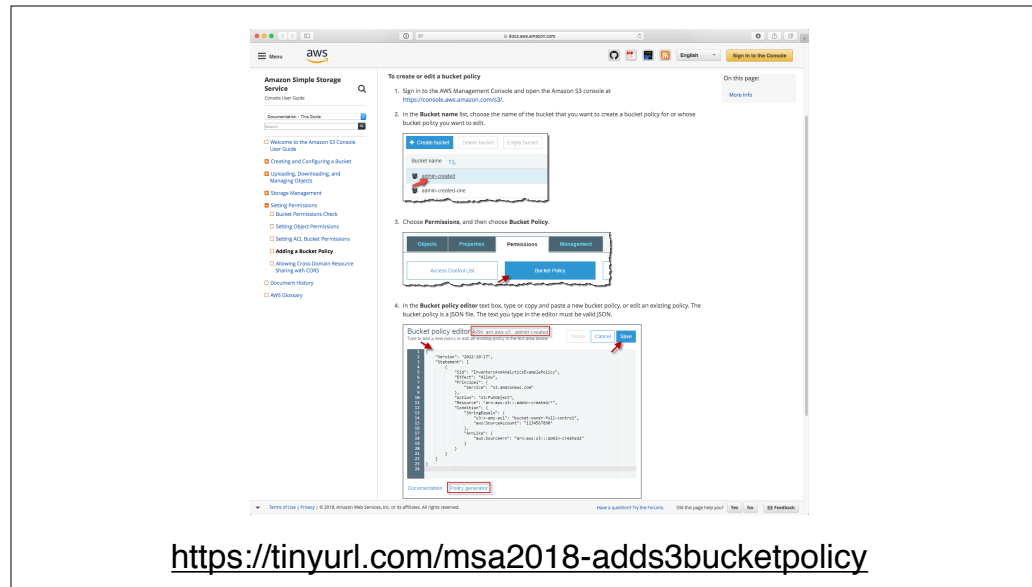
docs.aws.amazon.com

Menu aws

English Sign In to the Console

Amazon Simple Storage Service
Console User Guide

Documentation - This Guide
Search

Welcome to the Amazon S3 Console User Guide
Creating and Configuring a Bucket
Uploading, Downloading, and Managing Objects
Storage Management
Setting Permissions
Bucket Permissions Check
Setting Object Permissions
Setting ACL Bucket Permissions
Adding a Bucket Policy
Allowing Cross-Domain Resource Sharing with CORS
Document History
AWS Glossary

To create or edit a bucket policy

1. Sign in to the AWS Management Console and open the Amazon S3 console at https://console.aws.amazon.com/s3/.

2. In the **Bucket name** list, choose the name of the bucket that you want to create a bucket policy for or whose bucket policy you want to edit.

+ Create bucket Delete bucket Empty bucket
Bucket name
admin-created
admin-created-one

3. Choose **Permissions**, and then choose **Bucket Policy**.

Objects Properties Permissions Management
Access Control List Bucket Policy

4. In the **Bucket policy editor** text box, type or copy and paste a new bucket policy, or edit an existing policy. The bucket policy is a JSON file. The text you type in the editor must be valid JSON.

Bucket policy editor ARN: arn:aws:s3:::admin-created
Type to add a new policy or edit an existing policy in the text area below.
Delete Cancel Save

{
"Version": "2012-10-17",
"Statement": [
{
"Sid": "InventoryAndAnalyticsExamplePolicy",
"Effect": "Allow",
"Principal": {
"Service": "s3.amazonaws.com"
},
"Action": "s3:PutObject",
"Resource": "arn:aws:s3:::admin-created/*",
"Condition": {
"StringEquals": {
"s3:x-amz-acl": "bucket-owner-full-control",
"aws:SourceAccount": "1234567890"
},
"ArnLike": {
"aws:SourceArn": "arn:aws:s3:::admin-created2"
}
}
}
]
}

Documentation Policy generator

On this page:
More Info

Terms of Use | Privacy | © 2018, Amazon Web Services, Inc. or its affiliates. All rights reserved.
Have a question? Try the forums. Did this page help you? Yes No Feedback

https://tinyurl.com/msa2018-adds3bucketpolicy